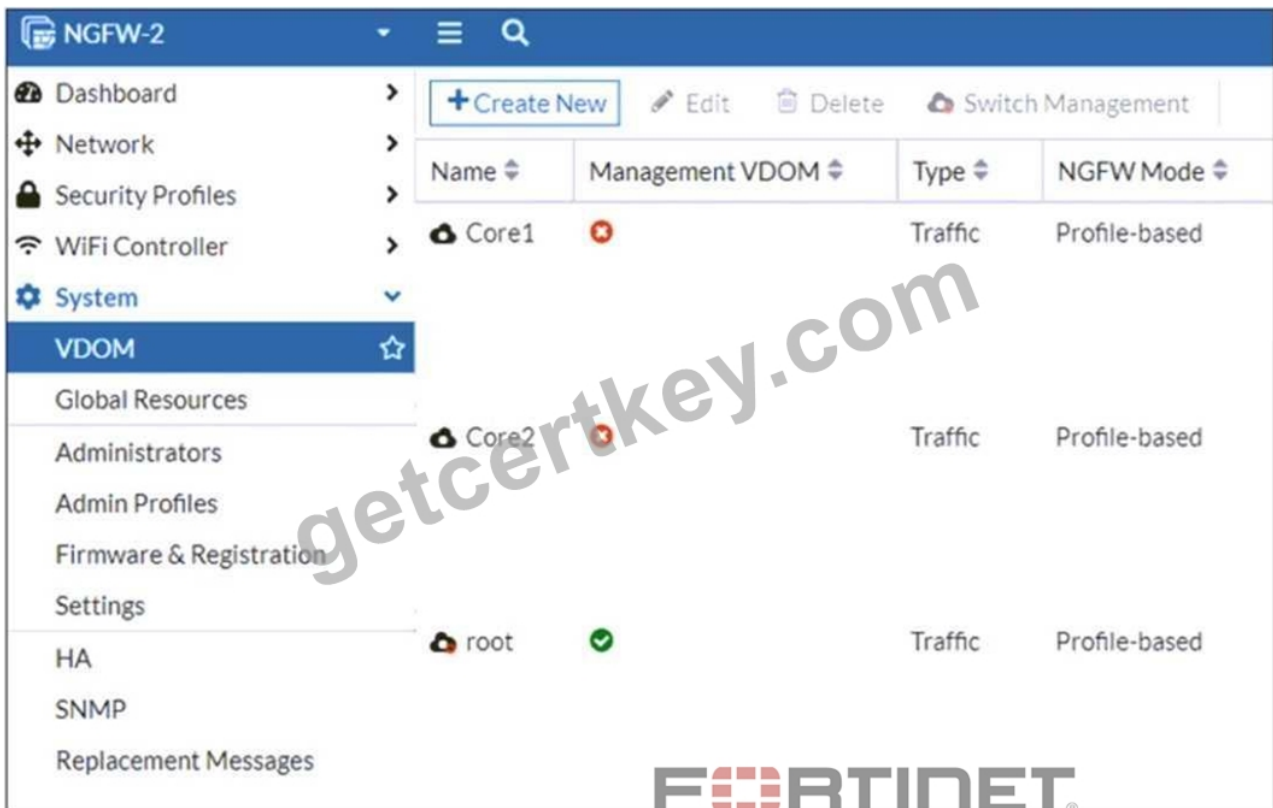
NGFW-2

Dashboard
Network
Security Profiles
WiFi Controller
System
VDOM
Global Resources
Administrators
Admin Profiles
Firmware & Registration
Settings
HA
SNMP
Replacement Messages

+Create New  Edit  Delete  Switch Management

| Name | Management VDOM | Type | NGFW Mode |
|---|---|---|---|
| Core1 | | Traffic | Profile-based |
| Core2 | | Traffic | Profile-based |
| root | | Traffic | Profile-based |

getcertkey.com

FORTINET